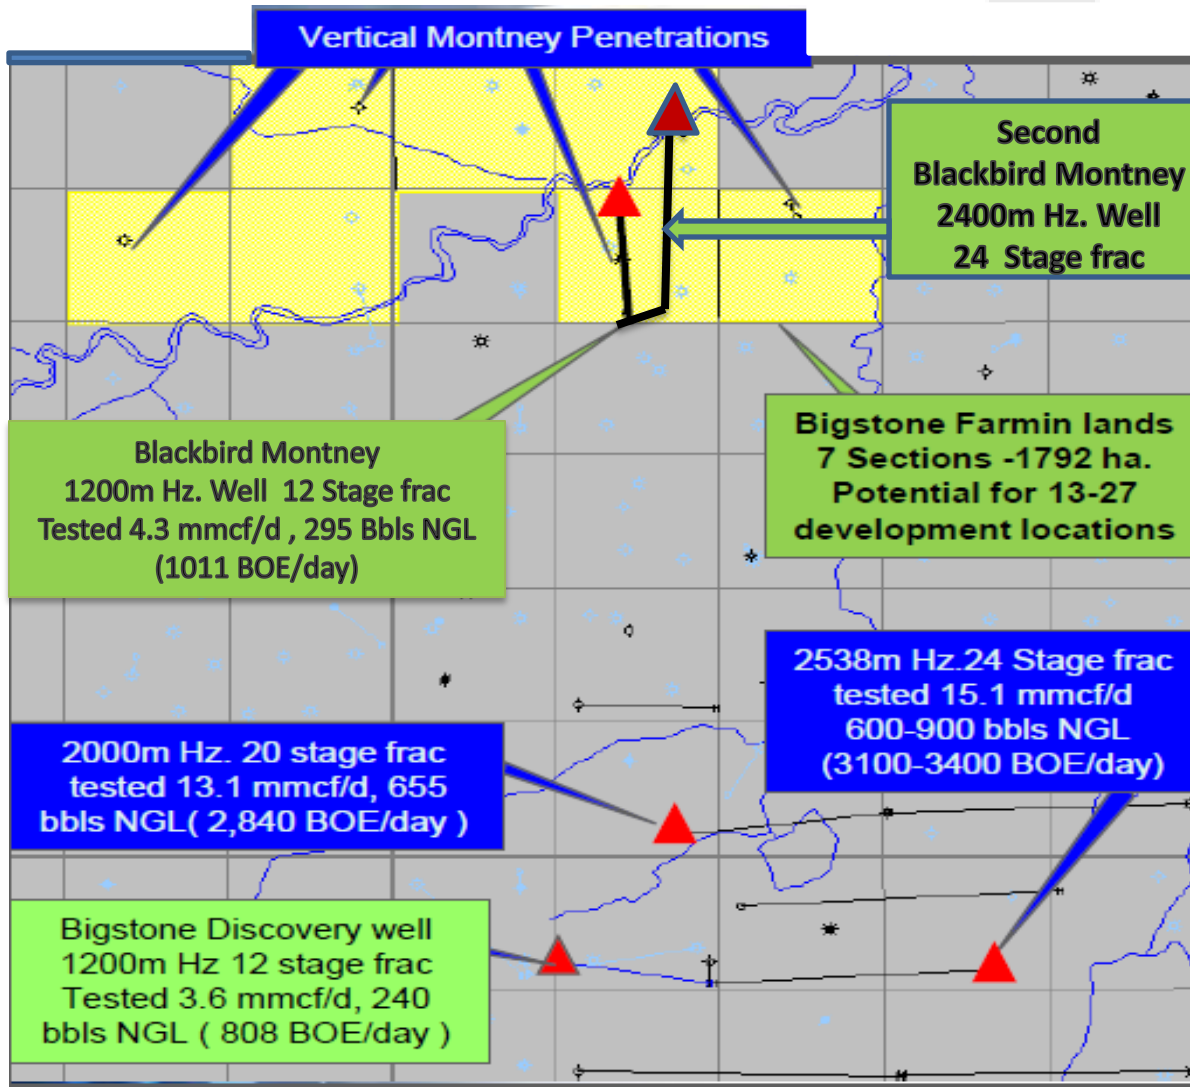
Vertical Montney Penetrations

Second Blackbird Montney 2400m Hz. Well 24 Stage frac

Blackbird Montney 1200m Hz. Well 12 Stage frac Tested 4.3 mmcf/d , 295 Bbls NGL (1011 BOE/day)

Bigstone Farmin lands 7 Sections -1792 ha. Potential for 13-27 development locations

2538m Hz.24 Stage frac tested 15.1 mmcf/d 600-900 bbls NGL (3100-3400 BOE/day)

2000m Hz. 20 stage frac tested 13.1 mmcf/d, 655 bbls NGL( 2,840 BOE/day )

Bigstone Discovery well 1200m Hz 12 stage frac Tested 3.6 mmcf/d, 240 bbls NGL ( 808 BOE/day )